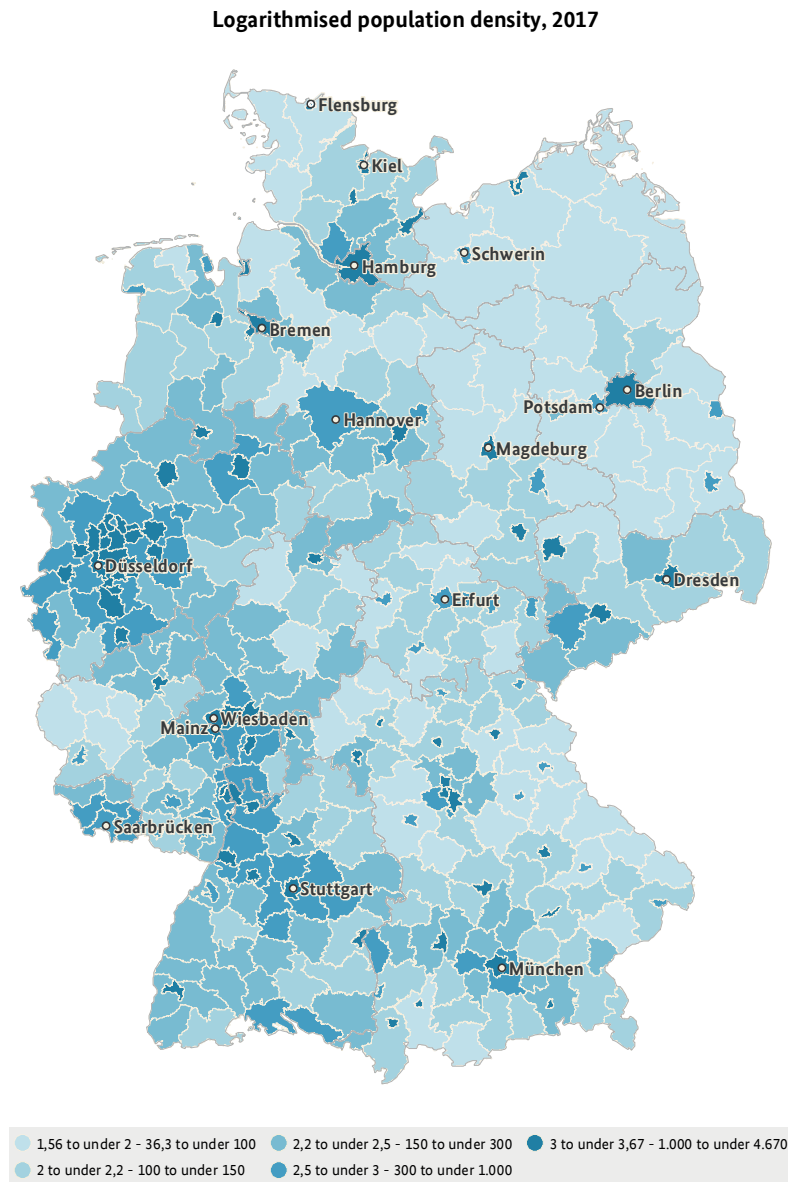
Logarithmised population density, 2017

Flensburg
Kiel
Hamburg
Schwerin
Bremen
Berlin
Potsdam
Hannover
Magdeburg
Dresden
Düsseldorf
Erfurt
Wiesbaden
Mainz
Saarbrücken
Stuttgart
München

1,56 to under 2 - 36,3 to under 100
2 to under 2,2 - 100 to under 150
2,2 to under 2,5 - 150 to under 300
2,5 to under 3 - 300 to under 1.000
3 to under 3,67 - 1.000 to under 4.670